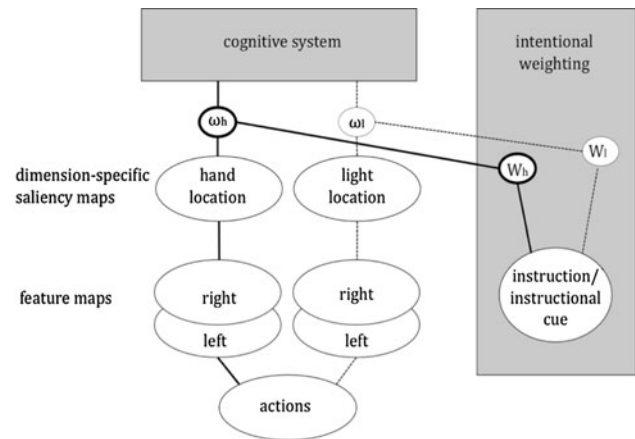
cognitive system

intentional weighting

$\omega_h$

$\omega_l$

$W_h$

$W_l$

dimension-specific saliency maps

hand location

light location

feature maps

right

left

right

left

instruction/ instructional cue

actions